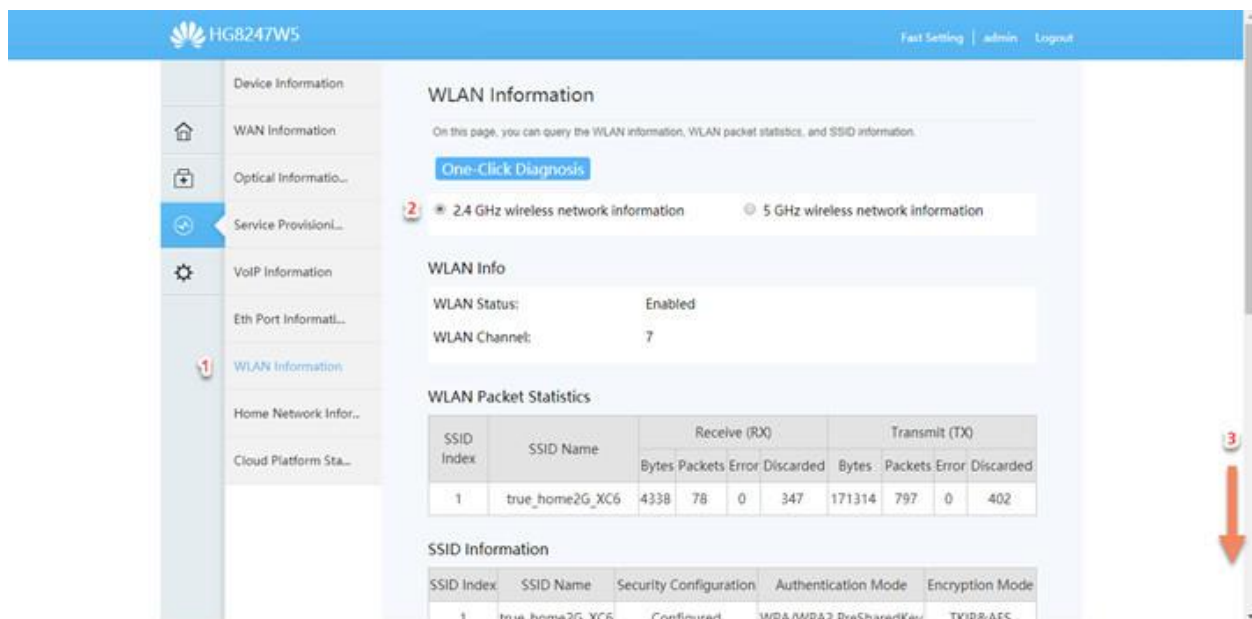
HG8247W5

Fast Setting | admin Logout

Device Information
WAN Information
Optical Informatio...
Service Provisioni...
VoIP Information
Eth Port Informati...
1 WLAN Information
Home Network Infor...
Cloud Platform Sta...

WLAN Information

On this page, you can query the WLAN information, WLAN packet statistics, and SSID information.

One-Click Diagnosis

2 2.4 GHz wireless network information 5 GHz wireless network information

WLAN Info

WLAN Status: Enabled

WLAN Channel: 7

WLAN Packet Statistics

| SSID Index | SSID Name | Receive (RX) Bytes | Receive (RX) Packets | Receive (RX) Error | Receive (RX) Discarded | Transmit (TX) Bytes | Transmit (TX) Packets | Transmit (TX) Error | Transmit (TX) Discarded |
|---|---|---|---|---|---|---|---|---|---|
| 1 | true_home2G_XC6 | 4338 | 78 | 0 | 347 | 171314 | 797 | 0 | 402 |

SSID Information

| SSID Index | SSID Name | Security Configuration | Authentication Mode | Encryption Mode |
|---|---|---|---|---|
| 1 | true_home2G_XC6 | Configured | WPA/WPA2 PreSharedKey | TKIP&AES |

3